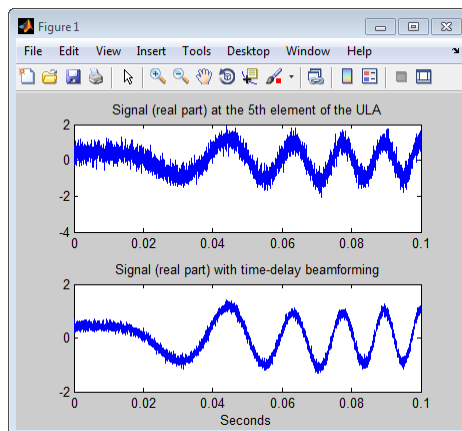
Figure 1

File Edit View Insert Tools Desktop Window Help

Signal (real part) at the 5th element of the ULA

2
0
-2
-4
0 0.02 0.04 0.06 0.08 0.1

Signal (real part) with time-delay beamforming

2
0
-2
0 0.02 0.04 0.06 0.08 0.1
Seconds